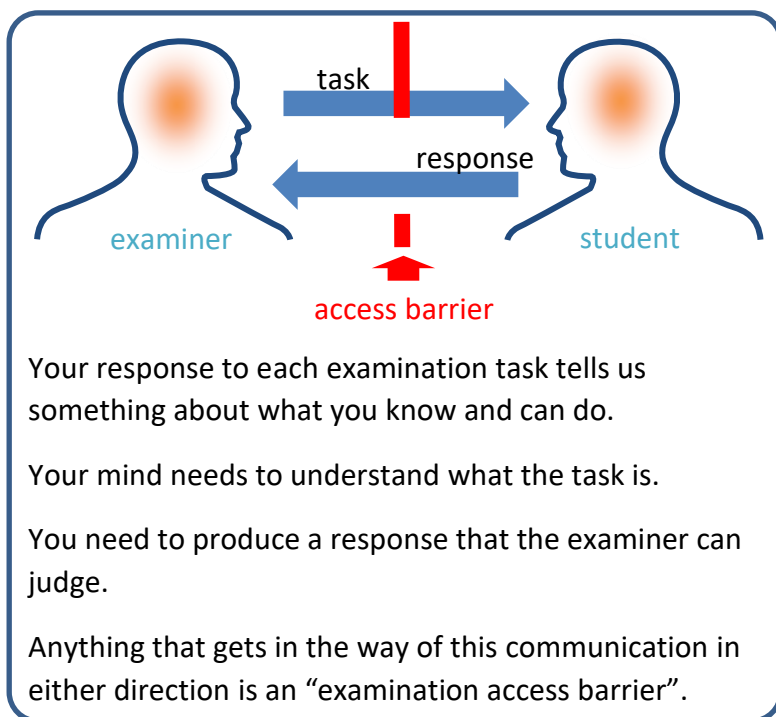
task

response

examiner

student

access barrier

Your response to each examination task tells us something about what you know and can do.

Your mind needs to understand what the task is.

You need to produce a response that the examiner can judge.

Anything that gets in the way of this communication in either direction is an “examination access barrier”.